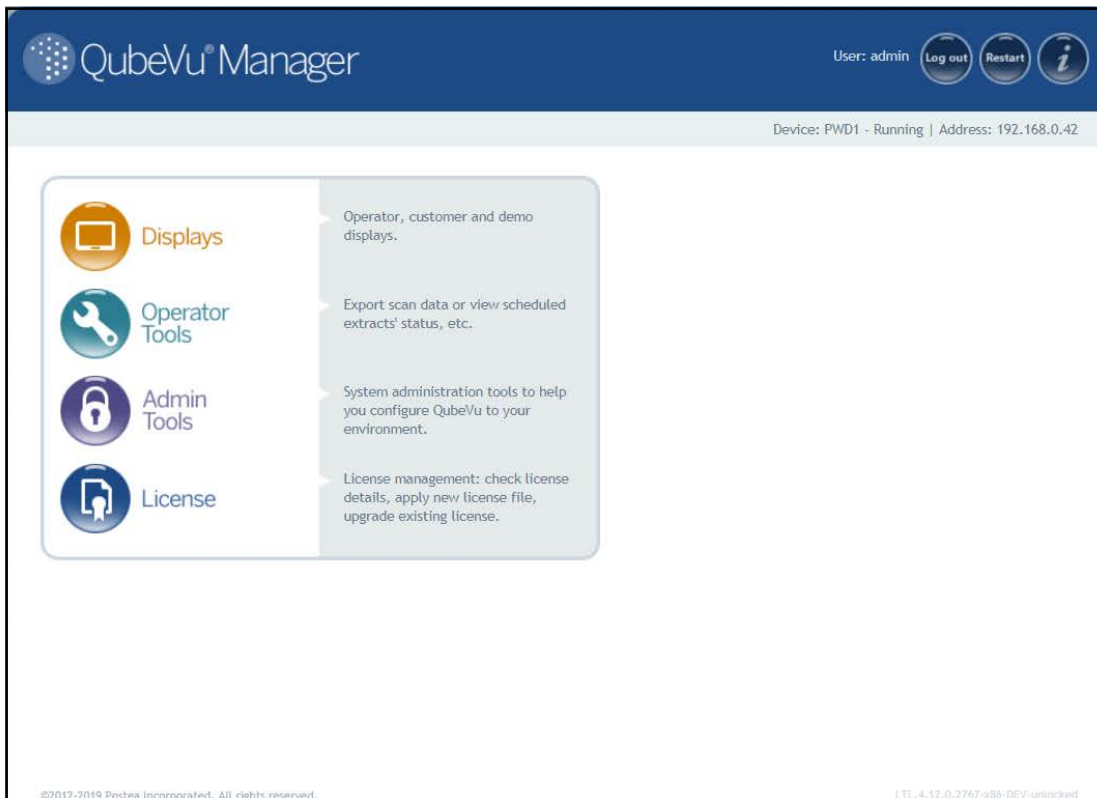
QubeVu® Manager

User: admin Log out Restart i

Device: PWD1 - Running | Address: 192.168.0.42

Displays

Operator, customer and demo displays.

Operator Tools

Export scan data or view scheduled extracts' status, etc.

Admin Tools

System administration tools to help you configure QubeVu to your environment.

License

License management: check license details, apply new license file, upgrade existing license.

©2012-2019 Postea Incorporated. All rights reserved.

LTL-4.12.0.2767-x86-DEV-unlocked